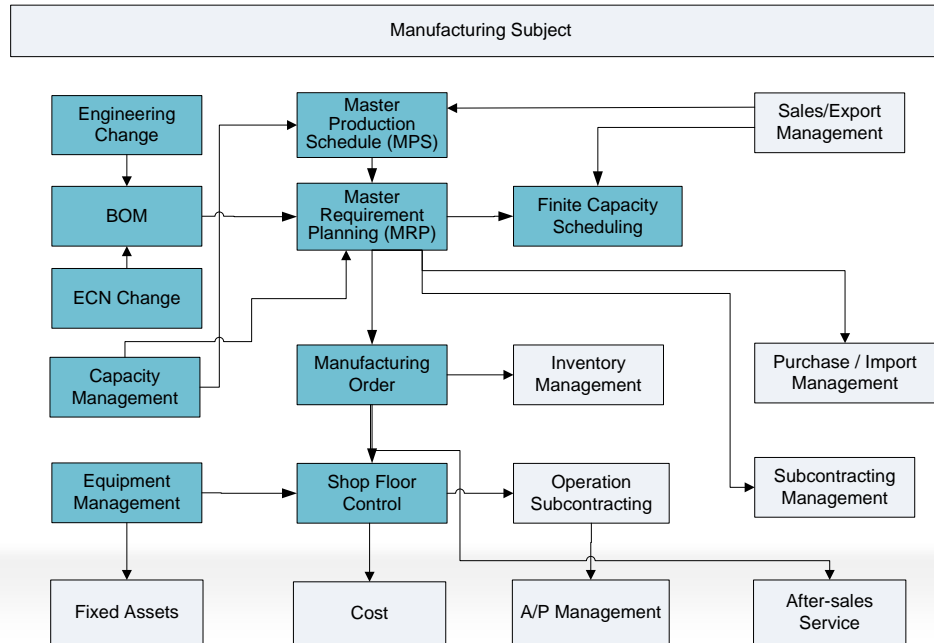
Manufacturing Subject

Engineering Change

BOM

ECN Change

Capacity Management

Master Production Schedule (MPS)

Master Requirement Planning (MRP)

Finite Capacity Scheduling

Sales/Export Management

Manufacturing Order

Inventory Management

Purchase / Import Management

Equipment Management

Shop Floor Control

Operation Subcontracting

Subcontracting Management

Fixed Assets

Cost

A/P Management

After-sales Service